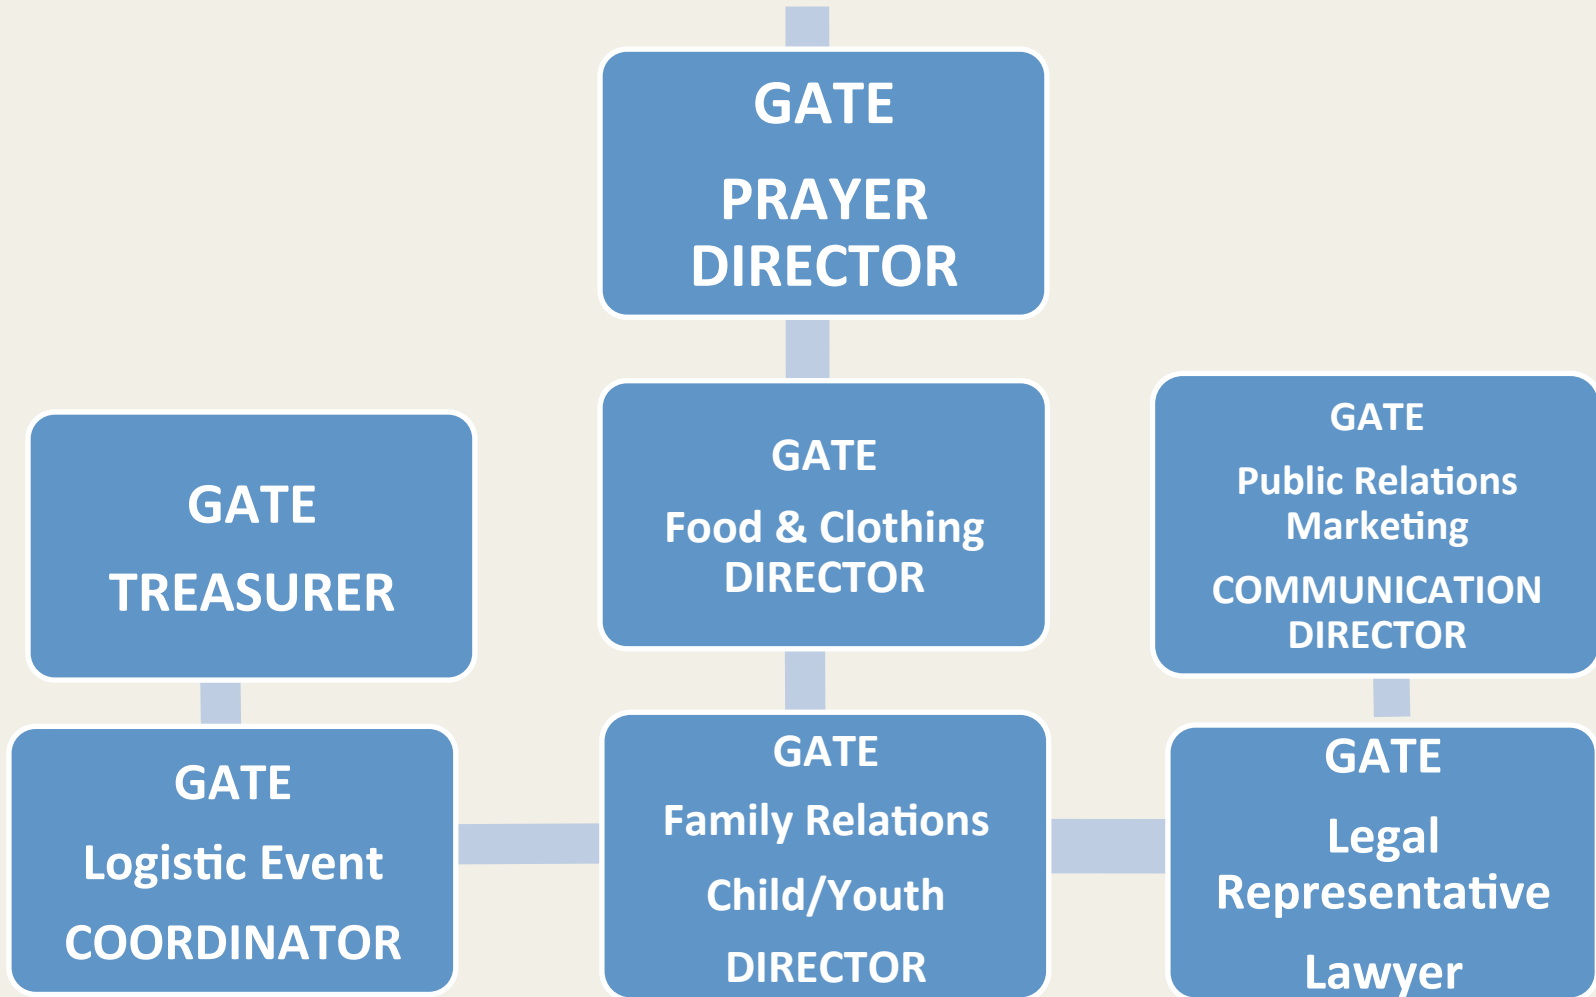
GATE

PRAYER DIRECTOR

GATE

TREASURER

GATE

Food & Clothing DIRECTOR

GATE

Public Relations Marketing

COMMUNICATION DIRECTOR

GATE

Logistic Event

COORDINATOR

GATE

Family Relations

Child/Youth

DIRECTOR

GATE

Legal Representative

Lawyer